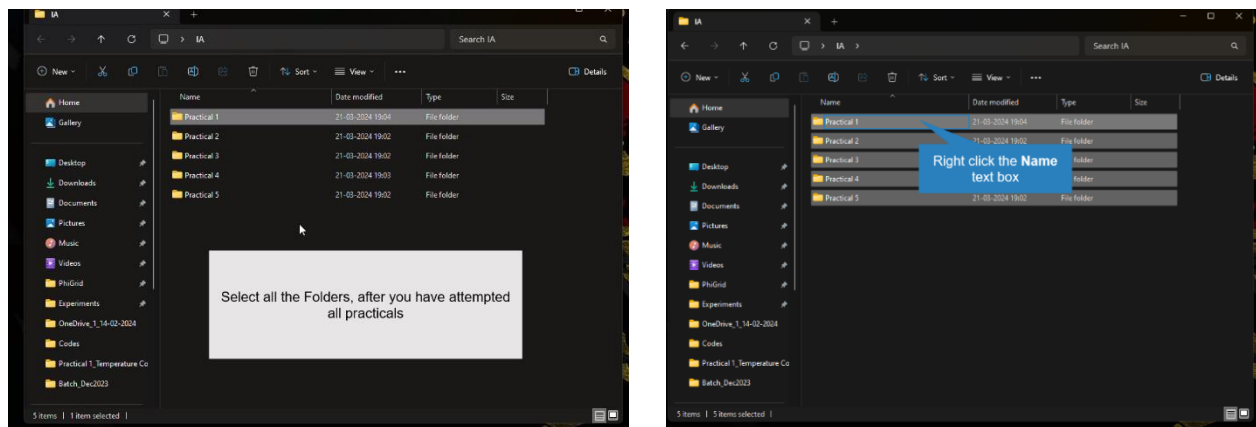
IA

Search IA

New | Sort | View | ... | Details

Home
Gallery

Desktop
Downloads
Documents
Pictures
Music
Videos
PhiGrid
Experiments
OneDrive_1_14-02-2024
Codes
Practical 1_Temperature Co
Batch_Dec2023

| Name | Date modified | Type | Size |
|---|---|---|---|
| Practical 1 | 21-03-2024 19:04 | File folder | |
| Practical 2 | 21-03-2024 19:02 | File folder | |
| Practical 3 | 21-03-2024 19:02 | File folder | |
| Practical 4 | 21-03-2024 19:03 | File folder | |
| Practical 5 | 21-03-2024 19:02 | File folder | |

Select all the Folders, after you have attempted all practicals

5 items | 1 item selected

IA

Search IA

New | Sort | View | ... | Details

Home
Gallery

Desktop
Downloads
Documents
Pictures
Music
Videos
PhiGrid
Experiments
OneDrive_1_14-02-2024
Codes
Practical 1_Temperature Co
Batch_Dec2023

| Name | Date modified | Type | Size |
|---|---|---|---|
| Practical 1 | 21-03-2024 19:04 | File folder | |
| Practical 2 | 21-03-2024 19:02 | File folder | |
| Practical 3 | | folder | |
| Practical 4 | | folder | |
| Practical 5 | 21-03-2024 19:02 | File folder | |

Right click the **Name** text box

5 items | 5 items selected